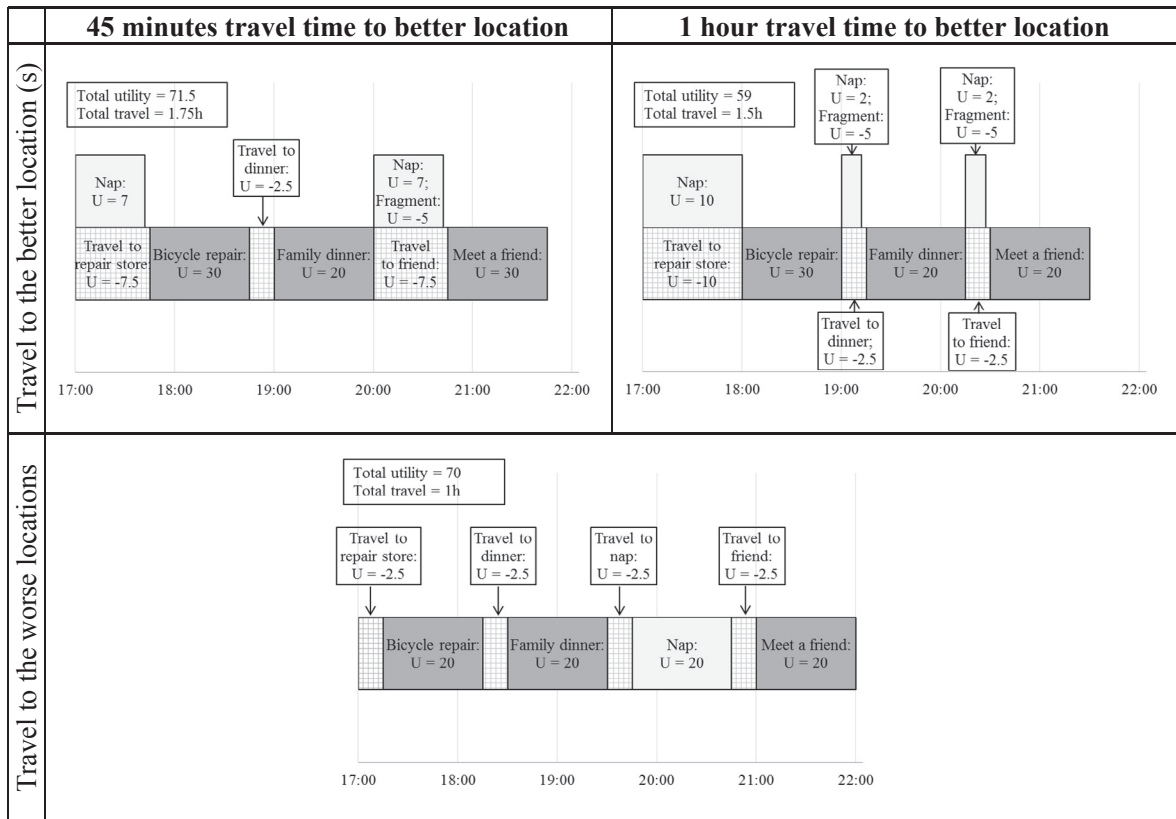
| | 45 minutes travel time to better location | 1 hour travel time to better location |
|---|---|---|
| Travel to the better location (s) | Total utility = 71.5 Total travel = 1.75h<br>Nap: U = 7<br>Travel to dinner: U = -2.5<br>Nap: U = 7; Fragment: U = -5<br>Travel to repair store U = -7.5<br>Bicycle repair: U = 30<br>Family dinner: U = 20<br>Travel to friend: U = -7.5<br>Meet a friend: U = 30<br>17:00 18:00 19:00 20:00 21:00 22:00 | Total utility = 59 Total travel = 1.5h<br>Nap: U = 2; Fragment: U = -5<br>Nap: U = 2; Fragment: U = -5<br>Nap: U = 10<br>Travel to repair store: U = -10<br>Bicycle repair: U = 30<br>Family dinner: U = 20<br>Meet a friend: U = 20<br>Travel to dinner; U = -2.5<br>Travel to friend: U = -2.5<br>17:00 18:00 19:00 20:00 21:00 22:00 |
| Travel to the worse locations | Total utility = 70 Total travel = 1h<br>Travel to repair store: U = -2.5<br>Travel to dinner: U = -2.5<br>Travel to nap: U = -2.5<br>Travel to friend: U = -2.5<br>Bicycle repair: U = 20<br>Family dinner: U = 20<br>Nap: U = 20<br>Meet a friend: U = 20<br>17:00 18:00 19:00 20:00 21:00 22:00 | |